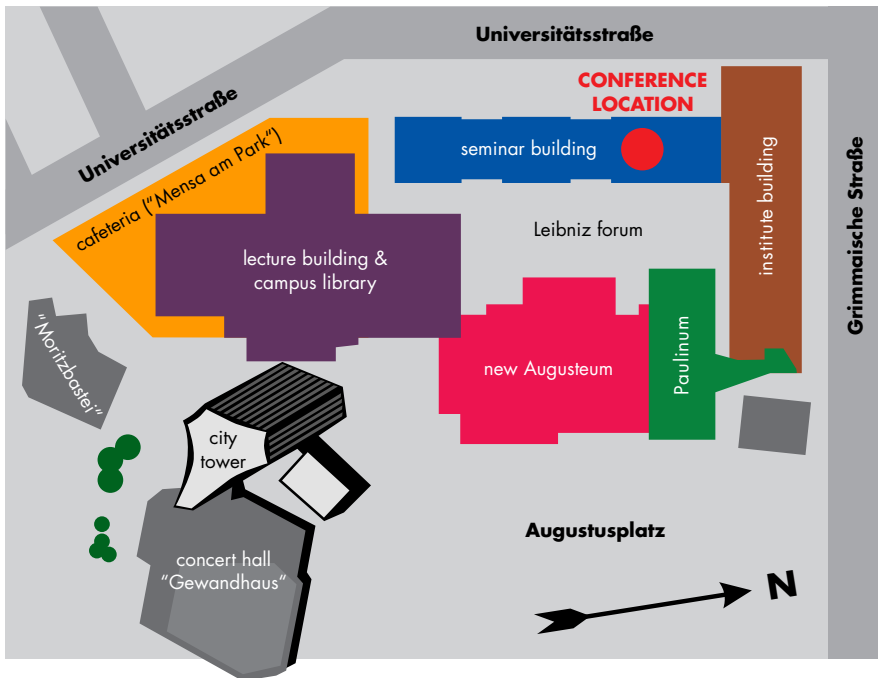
Universitätsstraße

CONFERENCE LOCATION

Universitätsstraße

seminar building

institute building

Grimmaische Straße

cafeteria ("Mensa am Park")

lecture building & campus library

Leibniz forum

"Moritzbastei"

new Augusteum

Paulinum

city tower

Augustusplatz

concert hall "Gewandhaus"

N